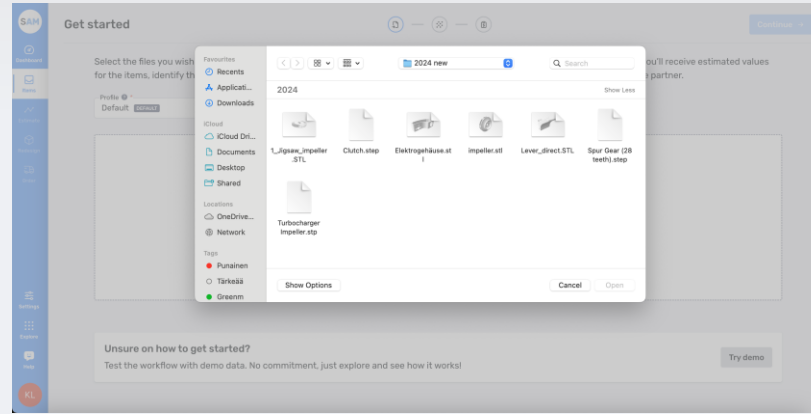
S4M

Dashboard

Parts

Settings

Explore

Help

KL

Get started

Continue

Select the files you wish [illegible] for the items, identify th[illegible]

ou'll receive estimated values e partner.

Profile
Default DEFAULT

Favourites
Recents
Applicati...
Downloads
iCloud
iCloud Dri...
Documents
Desktop
Shared
Locations
OneDrive...
Network
Tags
Punainen
Tärkeää
Greenm

2024 new

Search

2024

Show Less

1_Jigsaw_impeller.STL

Clutch.step

Elektrogehäuse.stl

impeller.stl

Lever_direct.STL

Spur Gear (28 teeth).step

Turbocharger Impeller.stp

Show Options

Cancel

Open

Unsure on how to get started?

Test the workflow with demo data. No commitment, just explore and see how it works!

Try demo